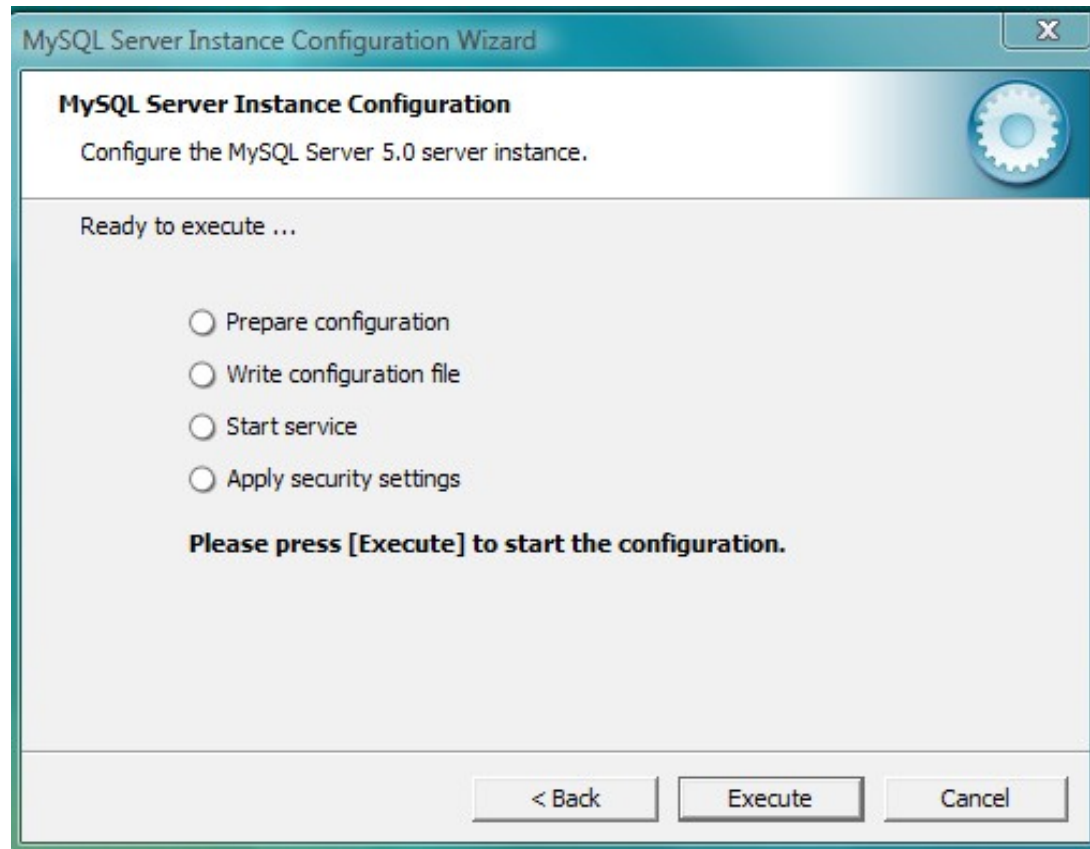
MySQL Server Instance Configuration Wizard

X

MySQL Server Instance Configuration

Configure the MySQL Server 5.0 server instance.

Ready to execute ...

Prepare configuration

Write configuration file

Start service

Apply security settings

Please press [Execute] to start the configuration.

< Back

Execute

Cancel